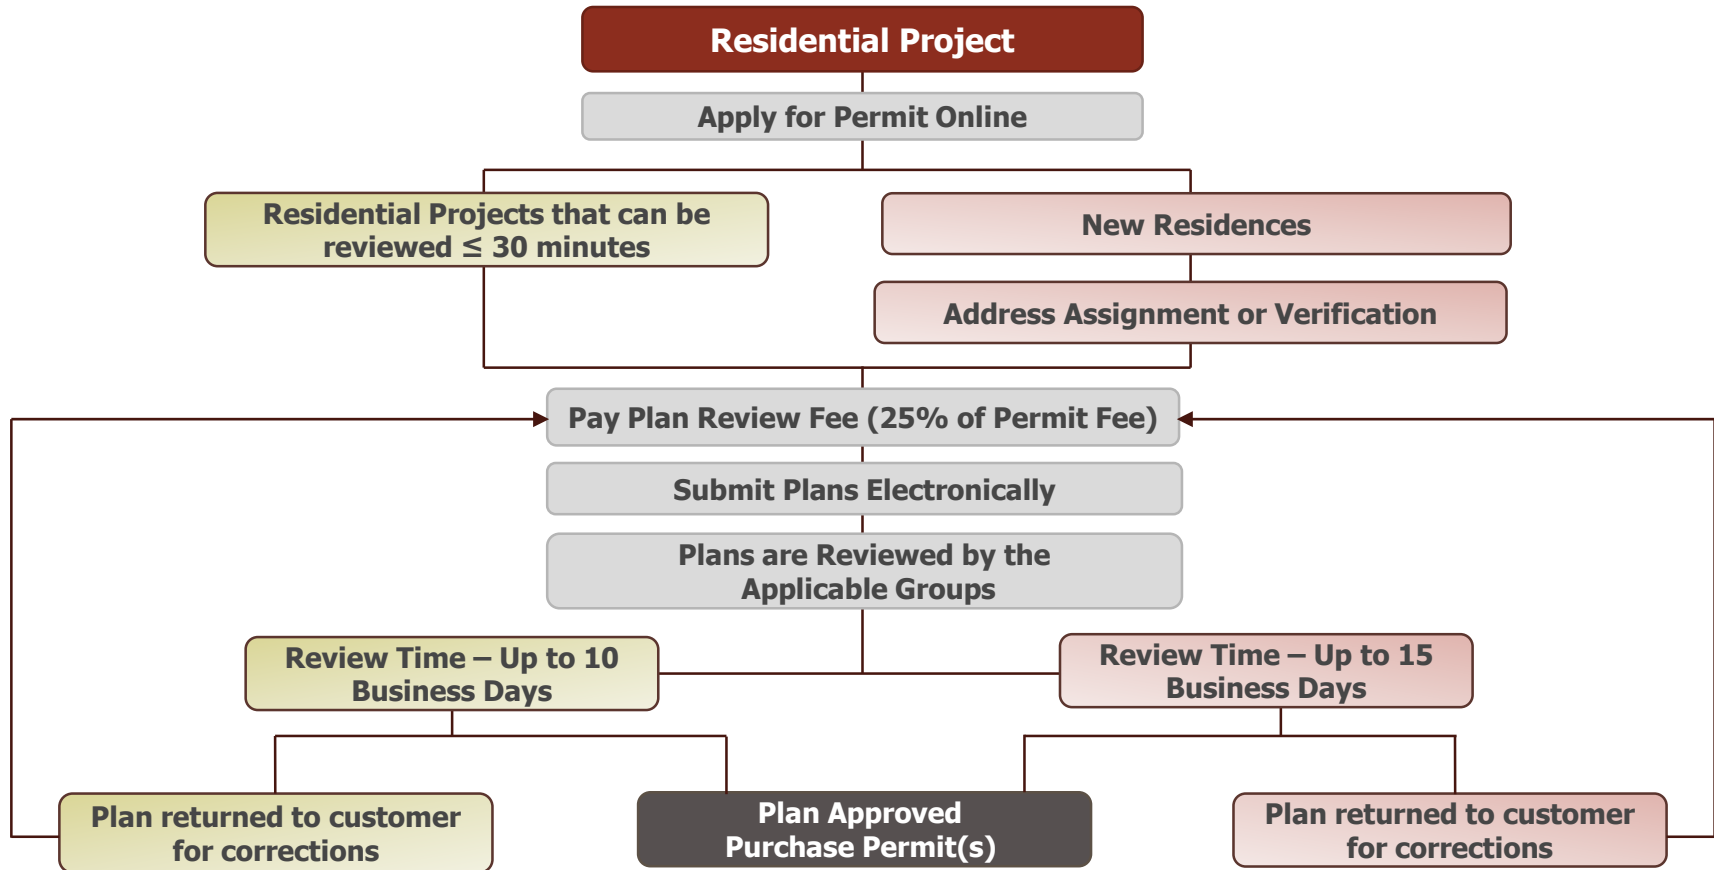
Residential Project

Apply for Permit Online

Residential Projects that can be reviewed ≤ 30 minutes

New Residences

Address Assignment or Verification

Pay Plan Review Fee (25% of Permit Fee)

Submit Plans Electronically

Plans are Reviewed by the Applicable Groups

Review Time – Up to 10 Business Days

Review Time – Up to 15 Business Days

Plan returned to customer for corrections

Plan Approved Purchase Permit(s)

Plan returned to customer for corrections